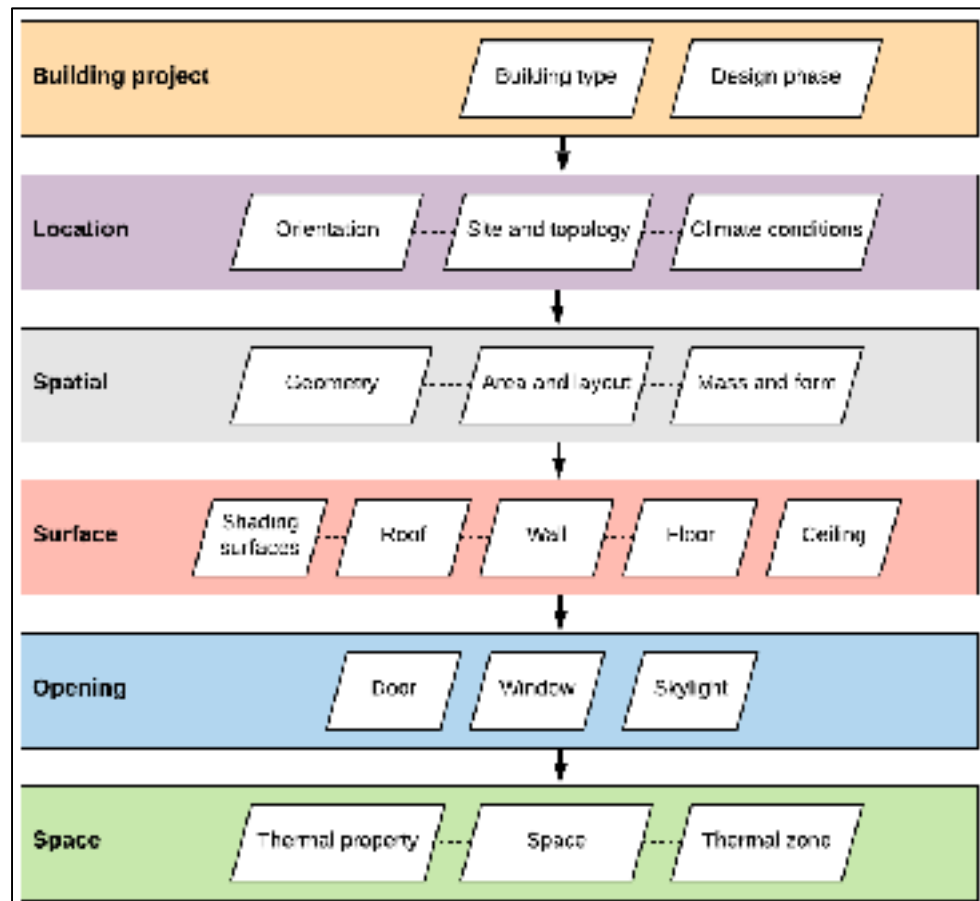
Building project
Building type
Design phase

Location
Orientation
Site and topology
Climate conditions

Spatial
Geometry
Area and layout
Mass and form

Surface
Shading surfaces
Roof
Wall
Floor
Ceiling

Opening
Door
Window
Skylight

Space
Thermal property
Space
Thermal zone